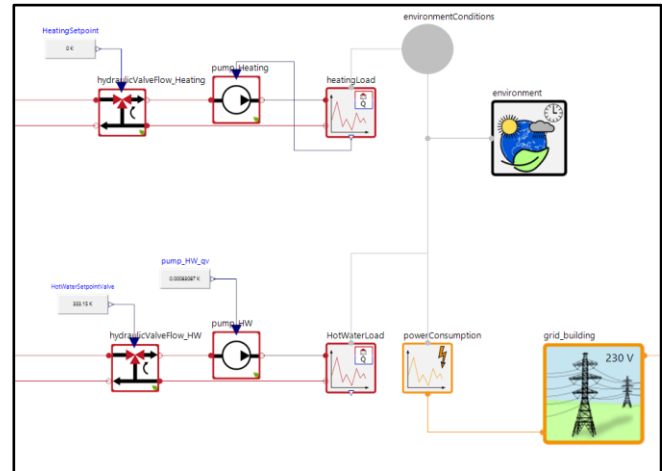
HeatingSetpoint

0 K

hydraulicValveFlow_Heating

pump_Heating

heatingLoad

environmentConditions

environment

pump_HW_qv

0.0069067 K

HotWaterSetpointValve

333.15 K

hydraulicValveFlow_HW

pump_HW

HotWaterLoad

powerConsumption

grid_building

230 V